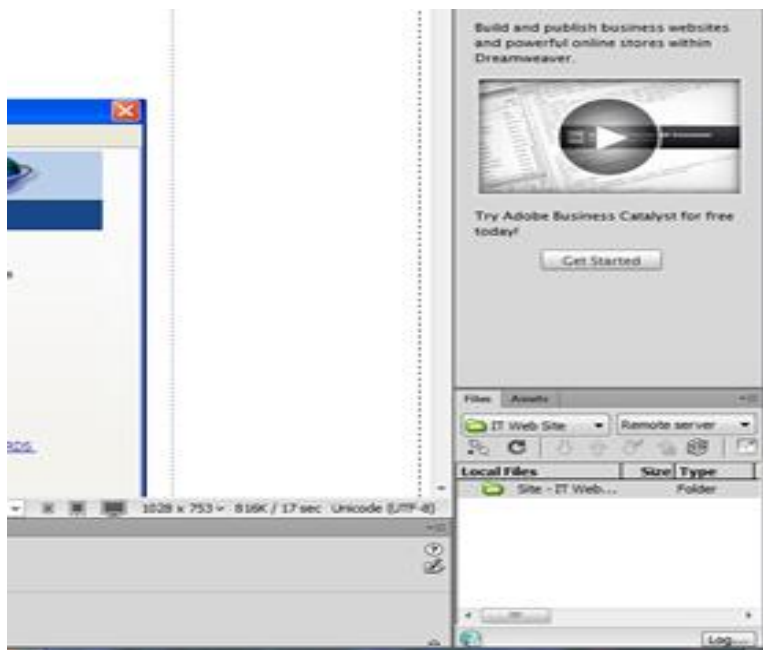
Build and publish business websites and powerful online stores within Dreamweaver.

Try Adobe Business Catalyst for free today!

Get Started

Files Assets

IT Web Site

Remote server

| Local Files | Size | Type |
|---|---|---|
| Site - IT Web... | | Folder |

1028 x 753 ~ 816K / 17 sec Unicode (UTF-8)

Log...